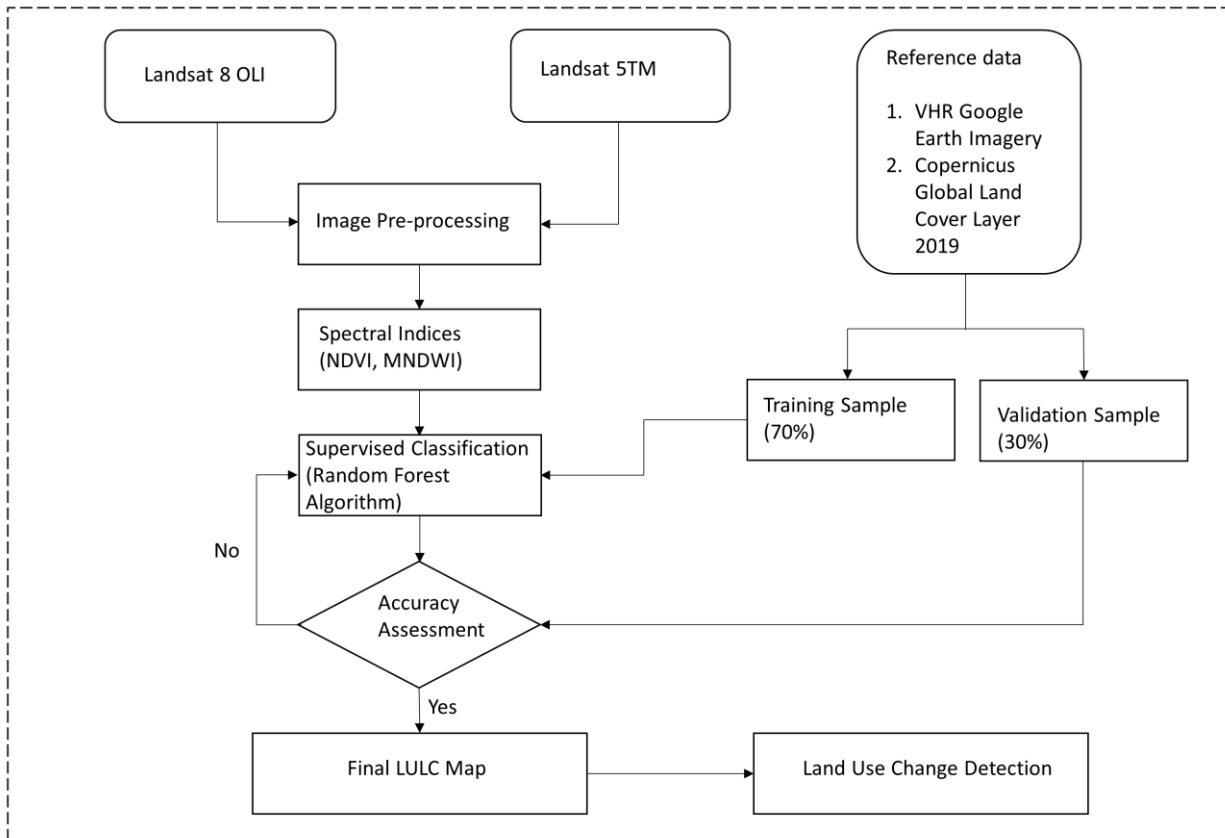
Landsat 8 OLI

Landsat 5TM

Reference data

1. VHR Google Earth Imagery
2. Copernicus Global Land Cover Layer 2019

Image Pre-processing

Spectral Indices (NDVI, MNDWI)

Training Sample (70%)

Validation Sample (30%)

Supervised Classification (Random Forest Algorithm)

No

Accuracy Assessment

Yes

Final LULC Map

Land Use Change Detection